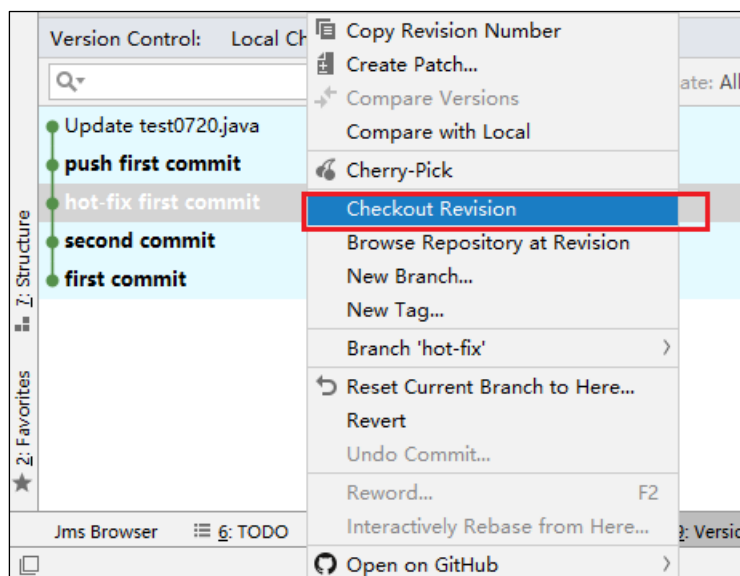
Version Control: Local Ch

Q▾

ate: All

Update test0720.java
push first commit
hot-fix first commit
second commit
first commit

7: Structure
2: Favorites

Copy Revision Number
Create Patch...
Compare Versions
Compare with Local
Cherry-Pick
Checkout Revision
Browse Repository at Revision
New Branch...
New Tag...
Branch 'hot-fix'
Reset Current Branch to Here...
Revert
Undo Commit...
Reword... F2
Interactively Rebase from Here...
Open on GitHub

Jms Browser
6: TODO
9: Versio